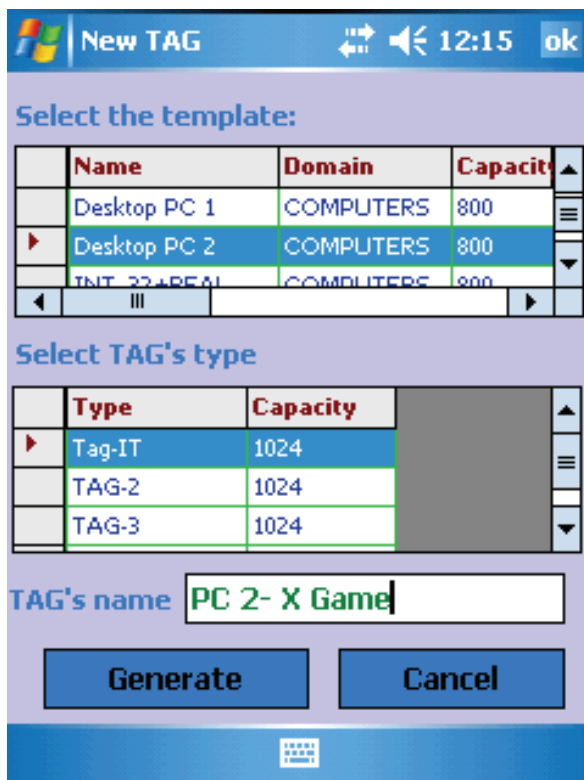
New TAG 12:15 ok

Select the template:

| Name | Domain | Capacity |
|---|---|---|
| Desktop PC 1 | COMPUTERS | 800 |
| Desktop PC 2 | COMPUTERS | 800 |
| INT_32+REAL | COMPUTERS | 800 |

Select TAG's type

| Type | Capacity |
|---|---|
| Tag-IT | 1024 |
| TAG-2 | 1024 |
| TAG-3 | 1024 |

TAG's name PC 2- X Game

Generate Cancel